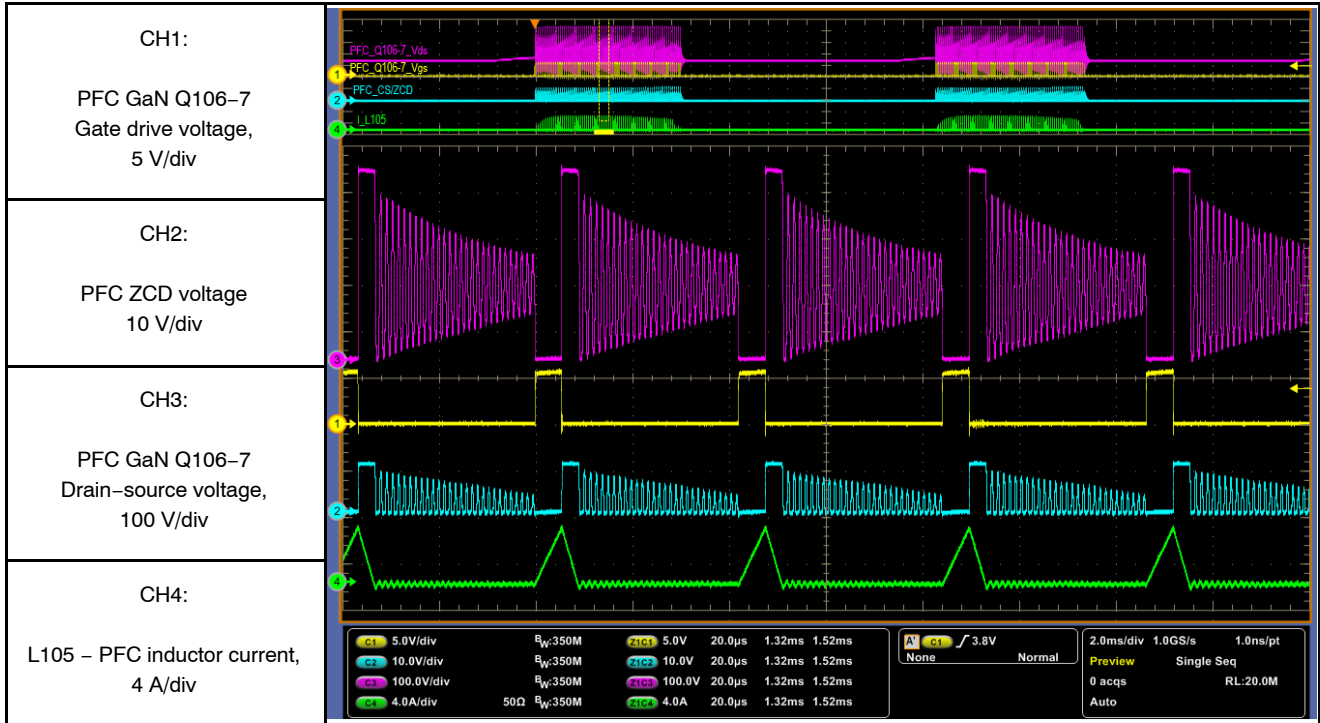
CH1:

PFC GaN Q106−7 Gate drive voltage, 5 V/div

CH2:

PFC ZCD voltage 10 V/div

CH3:

PFC GaN Q106−7 Drain−source voltage, 100 V/div

CH4:

L105 − PFC inductor current, 4 A/div

PFC_Q106-7_Vds
PFC_Q106-7_Vgs
PFC_CS/ZCD
I_L105

| | | | | | | | |
|---|---|---|---|---|---|---|---|
| C1 | 5.0V/div | | $B_W$:350M | Z1C1 | 5.0V | 20.0μs | 1.32ms 1.52ms |
| C2 | 10.0V/div | | $B_W$:350M | Z1C2 | 10.0V | 20.0μs | 1.32ms 1.52ms |
| C3 | 100.0V/div | | $B_W$:350M | Z1C3 | 100.0V | 20.0μs | 1.32ms 1.52ms |
| C4 | 4.0A/div | 50Ω | $B_W$:350M | Z1C4 | 4.0A | 20.0μs | 1.32ms 1.52ms |

A' C1 3.8V
None Normal

2.0ms/div 1.0GS/s 1.0ns/pt
Preview Single Seq
0 acqs RL:20.0M
Auto